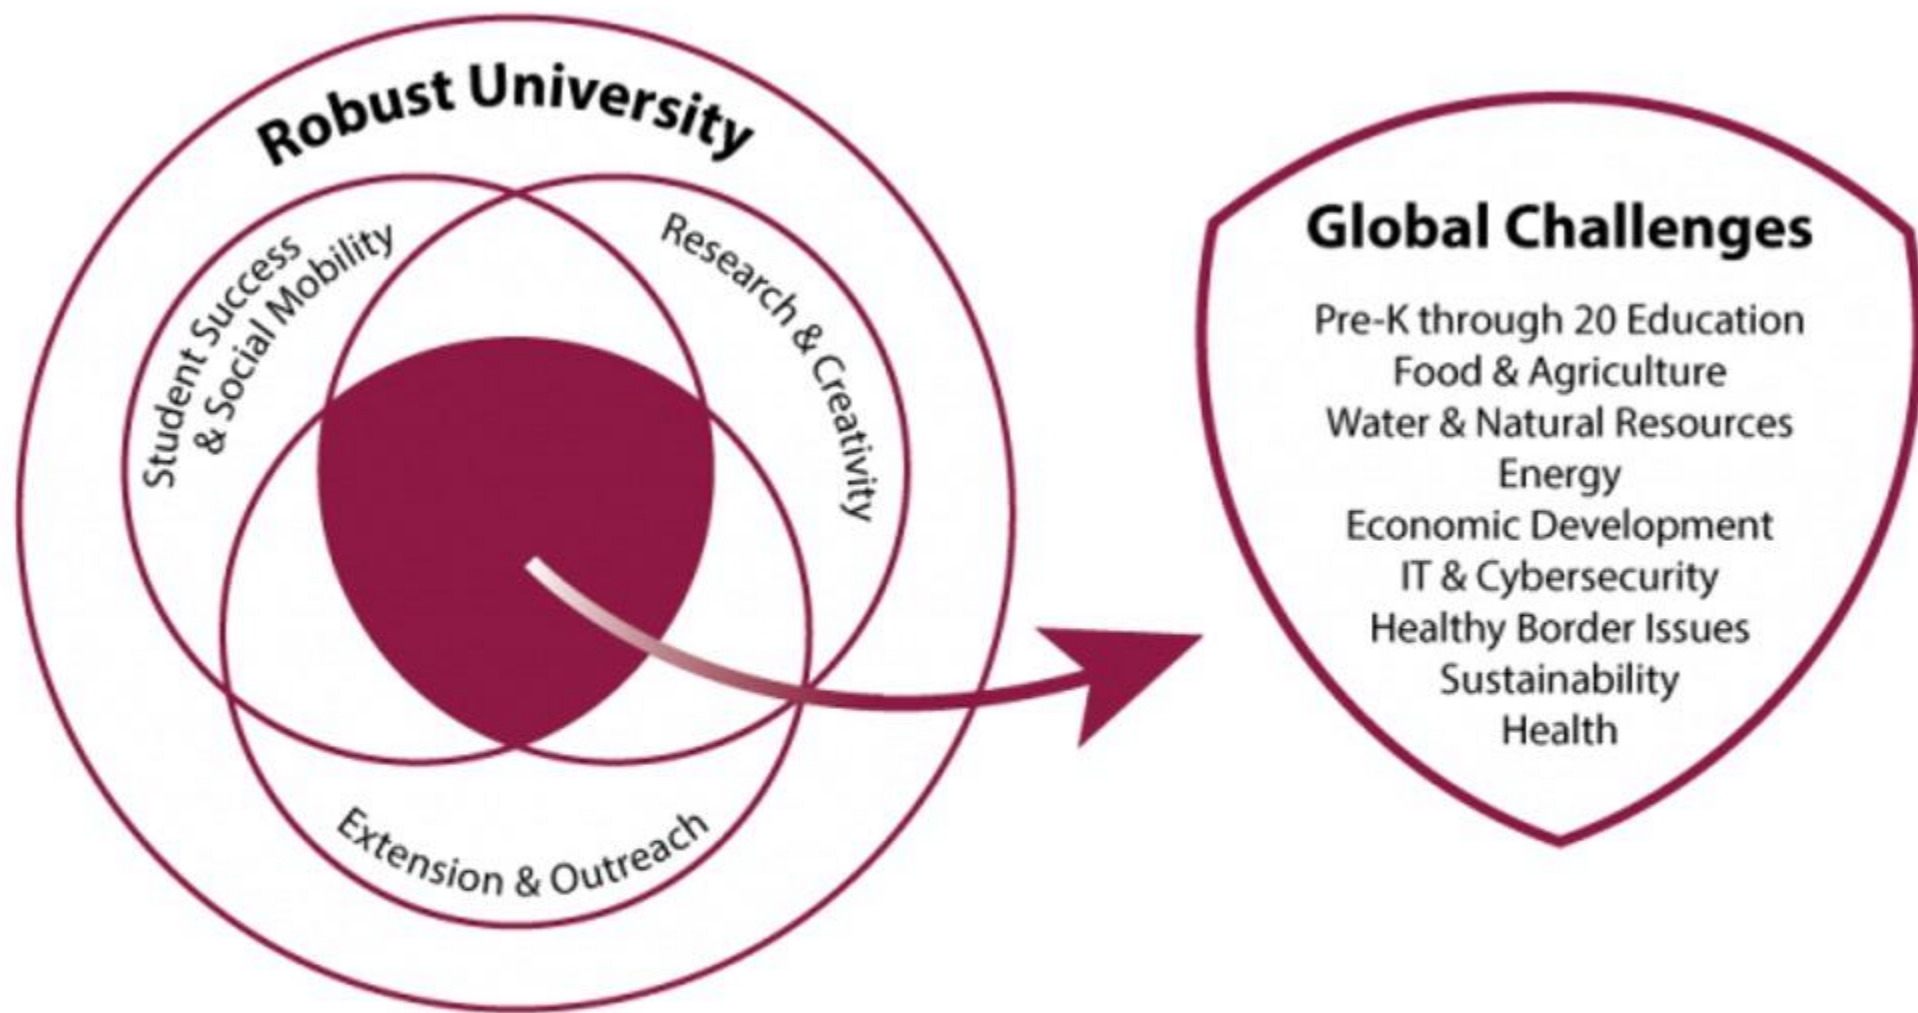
Robust University

Student Success & Social Mobility

Research & Creativity

Extension & Outreach

Global Challenges

Pre-K through 20 Education
Food & Agriculture
Water & Natural Resources
Energy
Economic Development
IT & Cybersecurity
Healthy Border Issues
Sustainability
Health